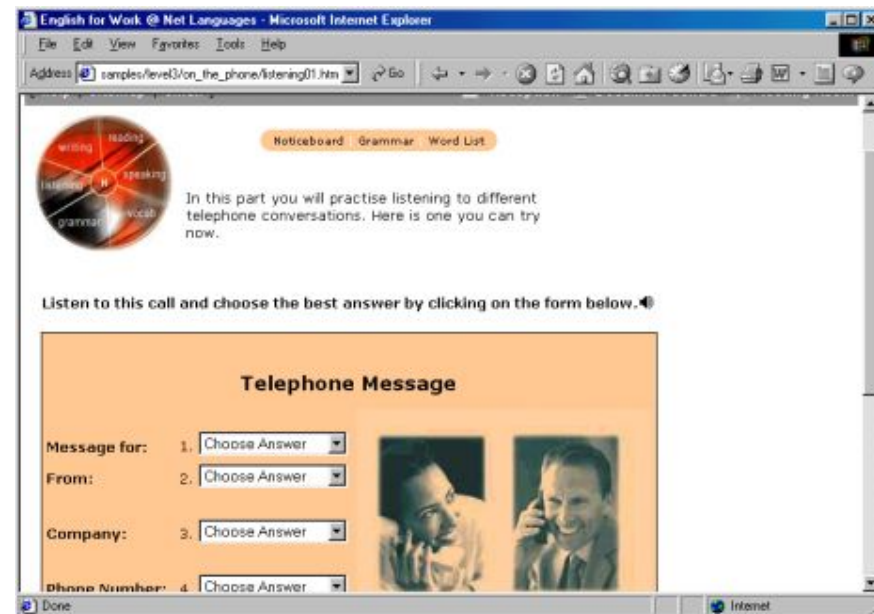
English for Work @ Net Languages - Microsoft Internet Explorer

File Edit View Favorites Tools Help

Address samples/level3/on_the_phone/listening01.htm Go

writing reading listening speaking grammar vocab N

Noticeboard Grammar Word List

In this part you will practise listening to different telephone conversations. Here is one you can try now.

Listen to this call and choose the best answer by clicking on the form below.

Telephone Message

Message for: 1. Choose Answer

From: 2. Choose Answer

Company: 3. Choose Answer

Phone Number: 4. Choose Answer

Done

Internet